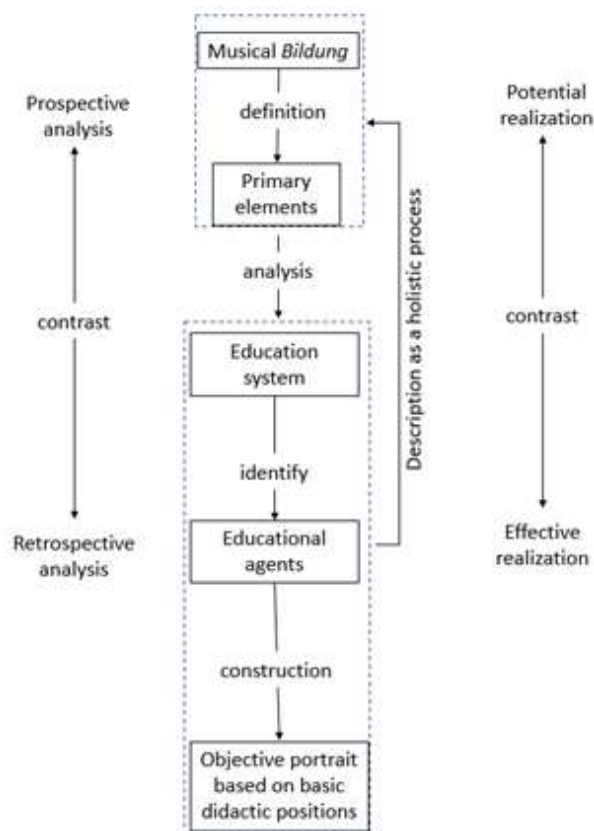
Musical Bildung

definition

Primary elements

analysis

Education system

identify

Educational agents

construction

Objective portrait based on basic didactic positions

Description as a holistic process

Prospective analysis

contrast

Retrospective analysis

Potential realization

contrast

Effective realization